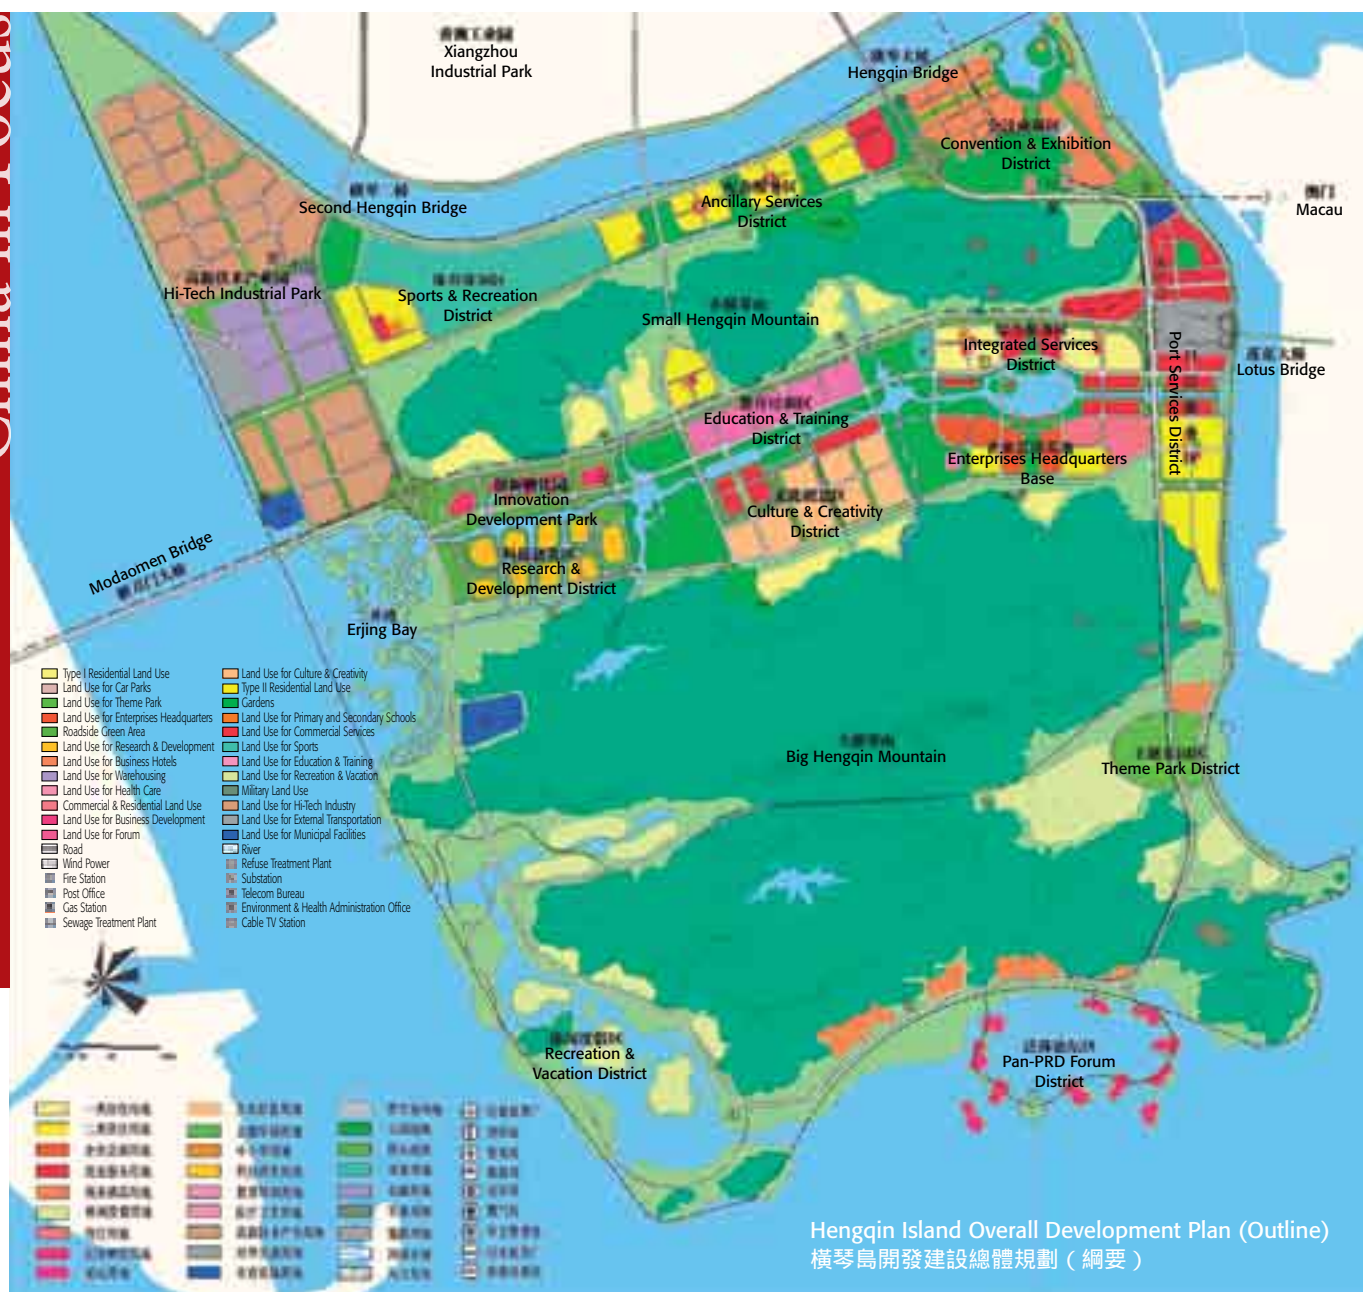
Xiangzhou Industrial Park

Hengqin Bridge

Convention & Exhibition District

Macau

Second Hengqin Bridge

Ancillary Services District

Hi-Tech Industrial Park

Sports & Recreation District

Small Hengqin Mountain

Integrated Services District

Port Services District

Lotus Bridge

Education & Training District

Enterprises Headquarters Base

Innovation Development Park

Culture & Creativity District

Research & Development District

Modaomen Bridge

Erjing Bay

Big Hengqin Mountain

Theme Park District

Recreation & Vacation District

Pan-PRD Forum District

Type I Residential Land Use
Land Use for Car Parks
Land Use for Theme Park
Land Use for Enterprises Headquarters
Roadside Green Area
Land Use for Research & Development
Land Use for Business Hotels
Land Use for Warehousing
Land Use for Health Care
Commercial & Residential Land Use
Land Use for Business Development
Land Use for Forum
Road
Wind Power
Fire Station
Post Office
Gas Station
Sewage Treatment Plant

Land Use for Culture & Creativity
Type II Residential Land Use
Gardens
Land Use for Primary and Secondary Schools
Land Use for Commercial Services
Land Use for Sports
Land Use for Education & Training
Land Use for Recreation & Vacation
Military Land Use
Land Use for Hi-Tech Industry
Land Use for External Transportation
Land Use for Municipal Facilities
River
Refuse Treatment Plant
Substation
Telecom Bureau
Environment & Health Administration Office
Cable TV Station

Hengqin Island Overall Development Plan (Outline)
橫琴島開發建設總體規劃（綱要）